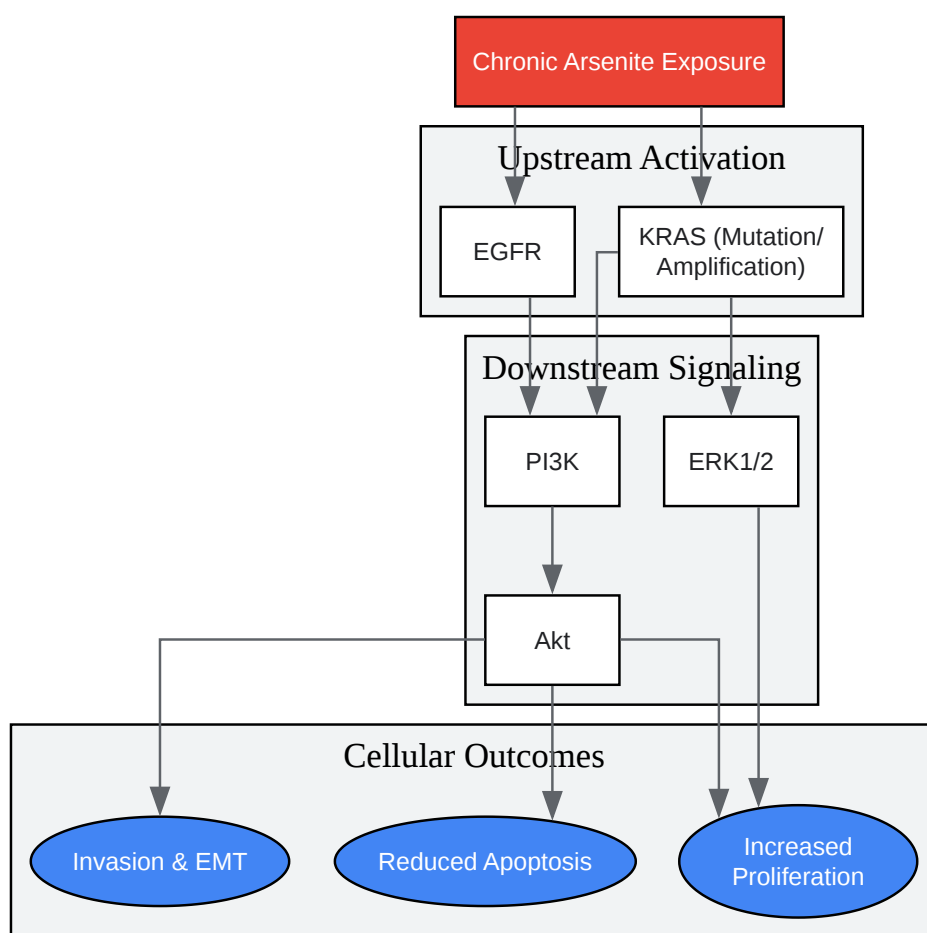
Chronic Arsenite Exposure

Upstream Activation

EGFR

KRAS (Mutation/ Amplification)

Downstream Signaling

PI3K

ERK1/2

Akt

Cellular Outcomes

Invasion & EMT

Reduced Apoptosis

Increased Proliferation